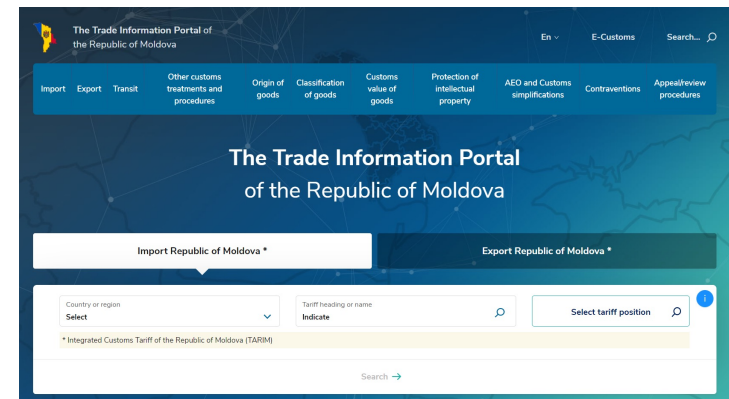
The Trade Information Portal of the Republic of Moldova

En

E-Customs

Search...

Import

Export

Transit

Other customs treatments and procedures

Origin of goods

Classification of goods

Customs value of goods

Protection of intellectual property

AEO and Customs simplifications

Contraventions

Appeal/review procedures

The Trade Information Portal

of the Republic of Moldova

Import Republic of Moldova *

Export Republic of Moldova *

Country or region

Select

Tariff heading or name

Indicate

Select tariff position

i

* Integrated Customs Tariff of the Republic of Moldova (TARIM)

Search →